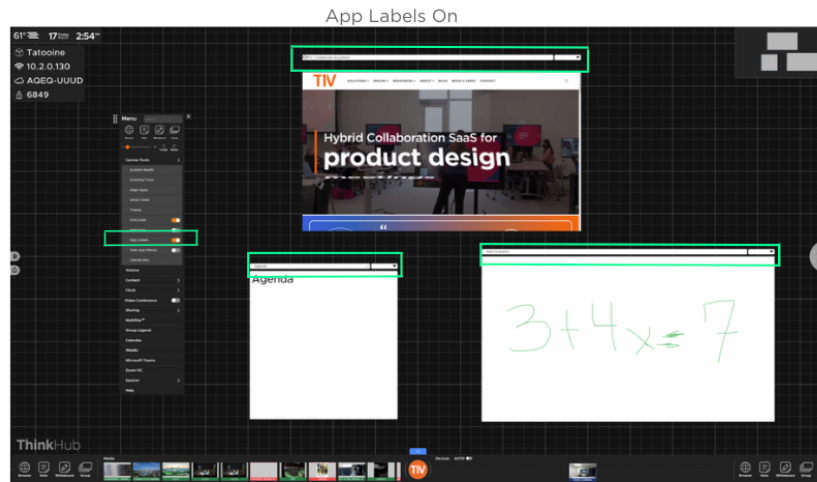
App Labels On

61° 17 Friday 2:54

Tatoone

10.2.0.130

AQEQ-UUUD

6849

Menu

Canvas Tools

Volume

Content

Clock

Video Conference

Sharing

MultiSite

Group Legend

Calendar

Weather

Microsoft Teams

Zoom HC

Session

Help

TIV

Hybrid Collaboration SaaS for

product design

Agenda

3+4x=7

ThinkHub

TIV